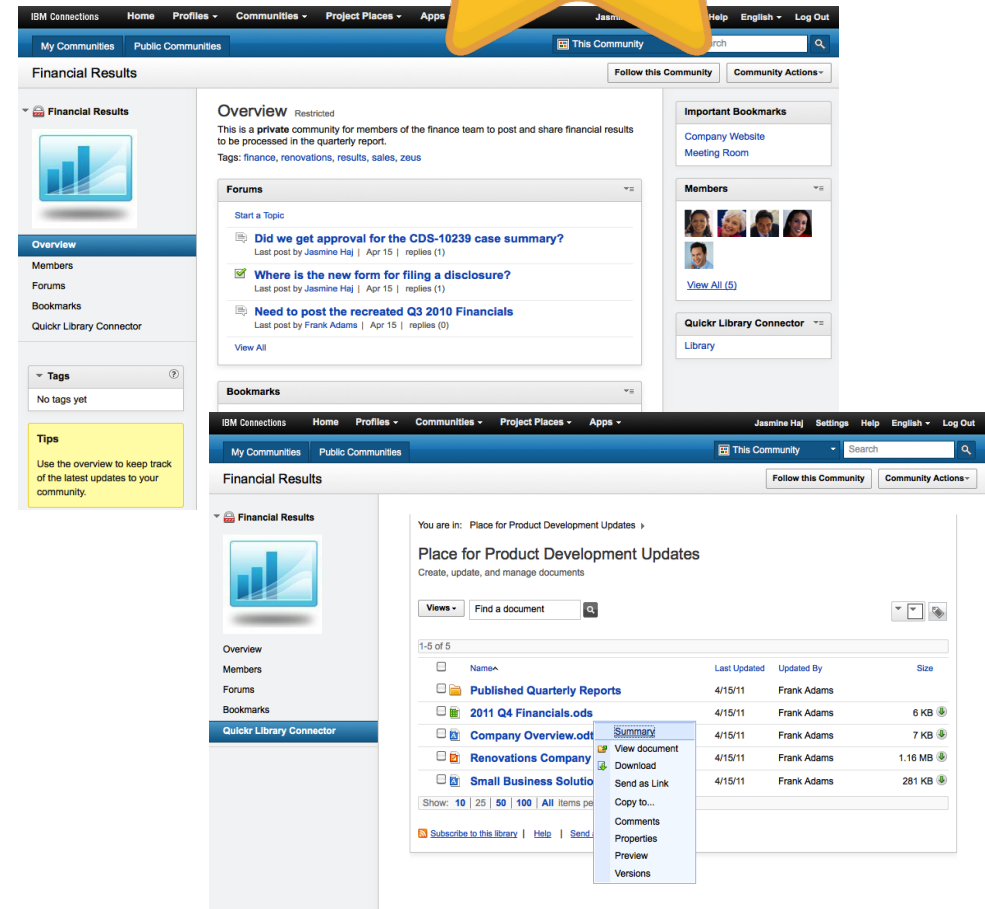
IBM Connections Home Profiles Communities Project Places Apps Jasmi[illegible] Help English Log Out

My Communities Public Communities This Community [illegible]rch

Financial Results

Follow this Community Community Actions

Financial Results

Overview
Members
Forums
Bookmarks
Quickr Library Connector

Tags
No tags yet

Tips
Use the overview to keep track of the latest updates to your community.

Overview Restricted

This is a **private** community for members of the finance team to post and share financial results to be processed in the quarterly report.

Tags: finance, renovations, results, sales, zeus

Forums

Start a Topic

Did we get approval for the CDS-10239 case summary?
Last post by Jasmine Haj | Apr 15 | replies (1)

Where is the new form for filing a disclosure?
Last post by Jasmine Haj | Apr 15 | replies (1)

Need to post the recreated Q3 2010 Financials
Last post by Frank Adams | Apr 15 | replies (0)

View All

Bookmarks

Important Bookmarks
Company Website
Meeting Room

Members
View All (5)

Quickr Library Connector
Library

IBM Connections Home Profiles Communities Project Places Apps Jasmine Haj Settings Help English Log Out

My Communities Public Communities This Community Search

Financial Results

Follow this Community Community Actions

Financial Results

Overview
Members
Forums
Bookmarks
Quickr Library Connector

You are in: Place for Product Development Updates

Place for Product Development Updates
Create, update, and manage documents

Views Find a document

1-5 of 5

| | Name | Last Updated | Updated By | Size |
|---|---|---|---|---|
| | Published Quarterly Reports | 4/15/11 | Frank Adams | |
| | 2011 Q4 Financials.ods | 4/15/11 | Frank Adams | 6 KB |
| | Company Overview.odt | 4/15/11 | Frank Adams | 7 KB |
| | Renovations Company | 4/15/11 | Frank Adams | 1.16 MB |
| | Small Business Solutio | 4/15/11 | Frank Adams | 281 KB |

Summary
View document
Download
Send as Link
Copy to...
Comments
Properties
Preview
Versions

Show: 10 | 25 | 50 | 100 | All items pe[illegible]

Subscribe to this library | Help | Send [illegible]